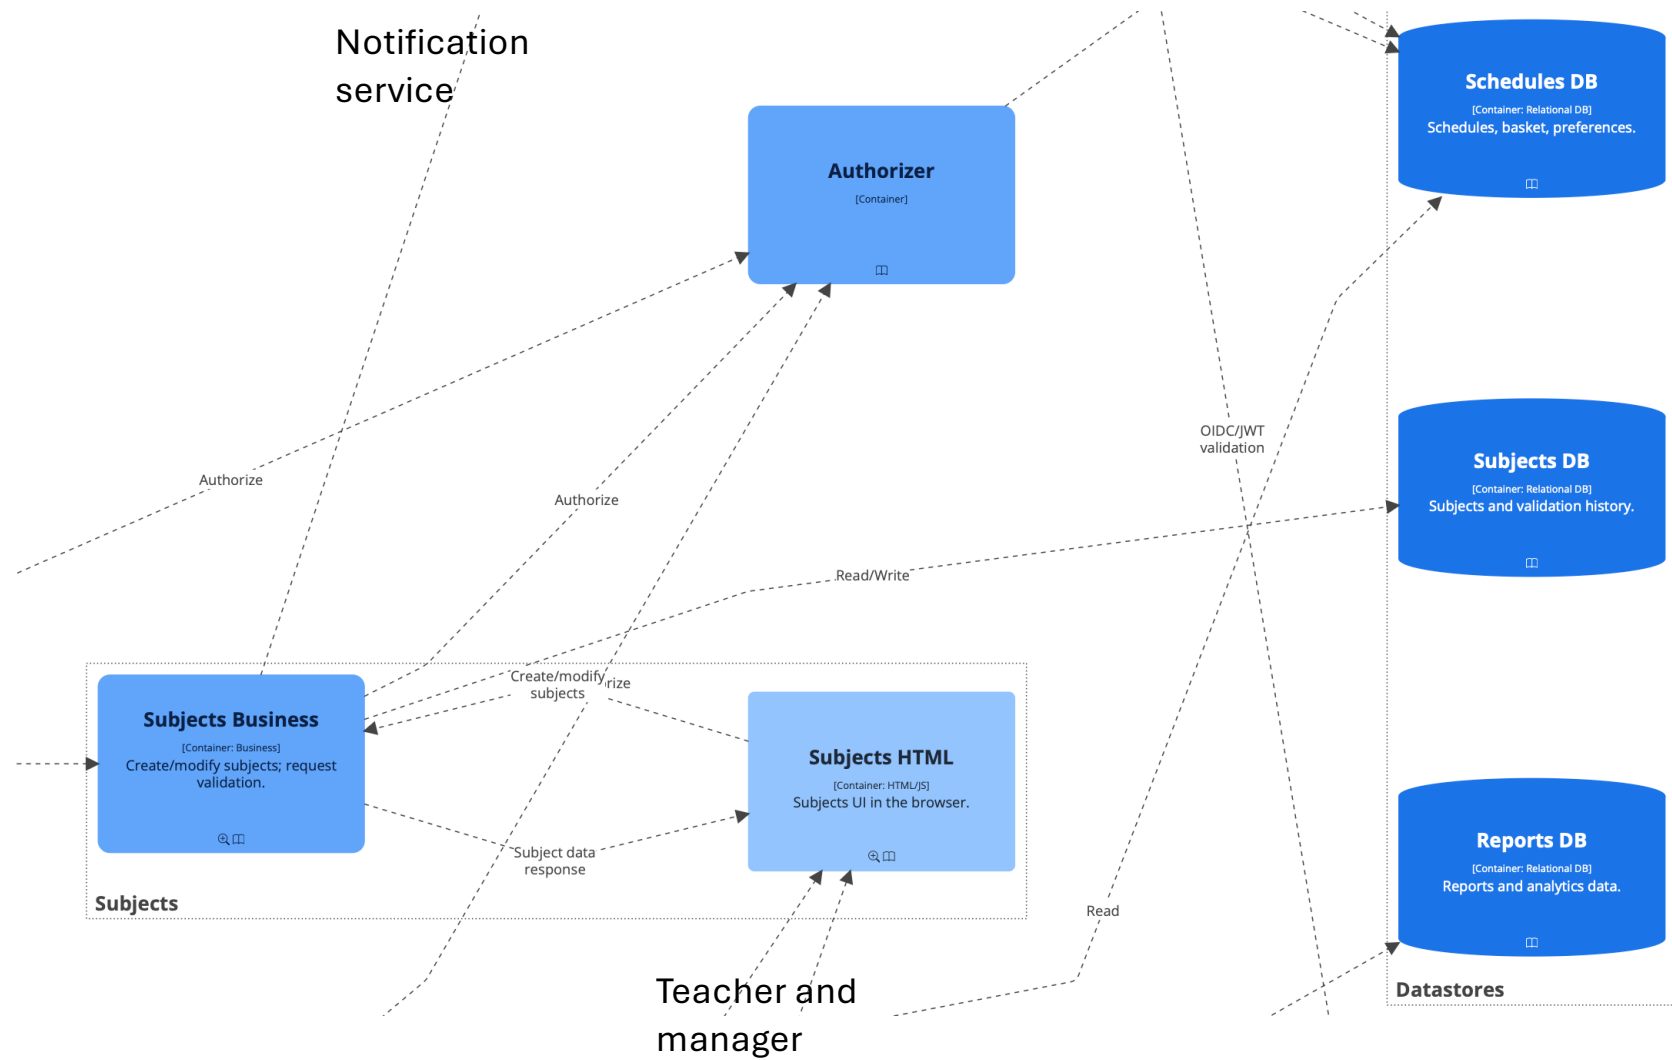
Notification service

Authorizer
[Container]

Schedules DB
[Container: Relational DB]
Schedules, basket, preferences.

Subjects DB
[Container: Relational DB]
Subjects and validation history.

Reports DB
[Container: Relational DB]
Reports and analytics data.

OIDC/JWT validation

Authorize

Authorize

Read/Write

Create/modify subjects

rize

Subjects Business
[Container: Business]
Create/modify subjects; request validation.

Subjects HTML
[Container: HTML/JS]
Subjects UI in the browser.

Subject data response

Subjects

Read

Datastores

Teacher and manager